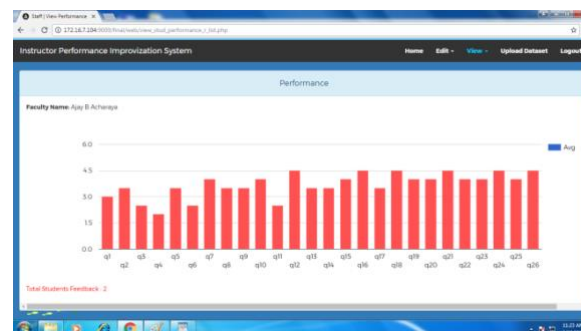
Staff | View Performance ×

172.16.7.104:8080/final/web/view_stud_performance_r_list.php

Instructor Performance Improvization System

Home Edit View Upload Dataset Logout

Performance

Faculty Name: Ajay B Acharaya

Avg

6.0
4.5
3.0
1.5
0.0

q1 q2 q3 q4 q5 q6 q7 q8 q9 q10 q11 q12 q13 q14 q15 q16 q17 q18 q19 q20 q21 q22 q23 q24 q26

Total Students Feedback : 2